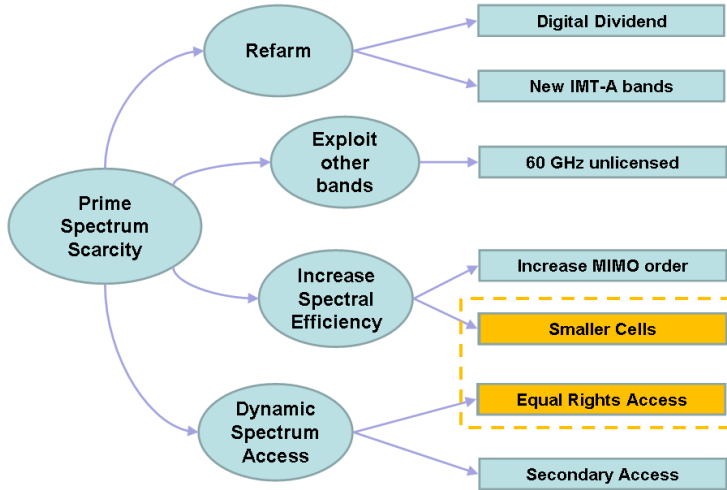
Prime Spectrum Scarcity

Refarm

Digital Dividend

New IMT-A bands

Exploit other bands

60 GHz unlicensed

Increase Spectral Efficiency

Increase MIMO order

Smaller Cells

Dynamic Spectrum Access

Equal Rights Access

Secondary Access